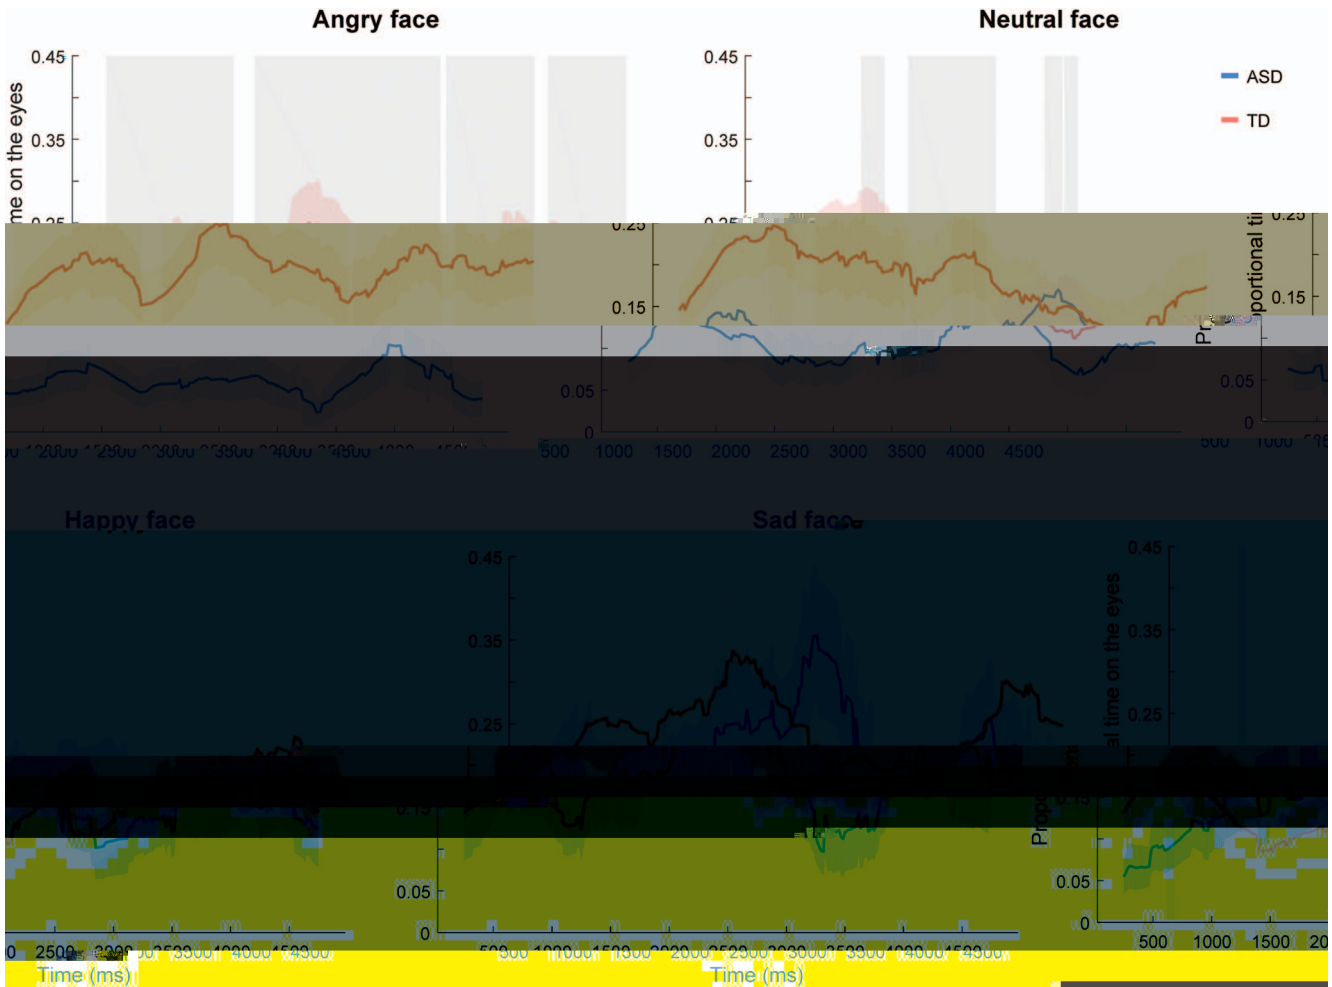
Angry face

Neutral face

0.45

0.35

0.25

me on the eyes

0.45

0.35

0.25

0.15

0.05

0

ASD

TD

500 1000 1500 2000 2500 3000 3500 4000 4500

0.25

0.15

0.05

0

Pr

portional ti

500 1000

Happy face

Sad face

0.45

0.35

0.25

0.15

0.05

0

500 1000 1500 2000 2500 3000 3500 4000 4500

Time (ms)

2500 3000 3500 4000 4500

Time (ms)

0.45

0.35

0.25

0.15

0.05

0

al time on the eyes

Propo

500 1000 1500 20